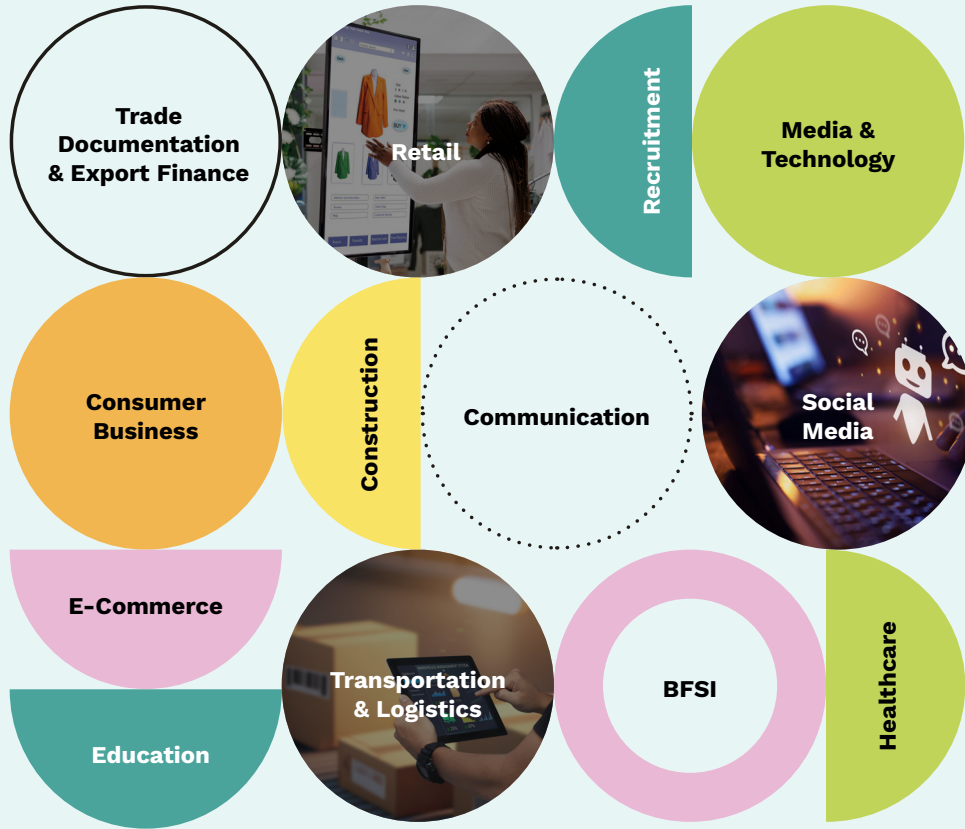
Trade Documentation & Export Finance

Retail

Recruitment

Media & Technology

Consumer Business

Construction

Communication

Social Media

E-Commerce

Transportation & Logistics

BFSI

Healthcare

Education